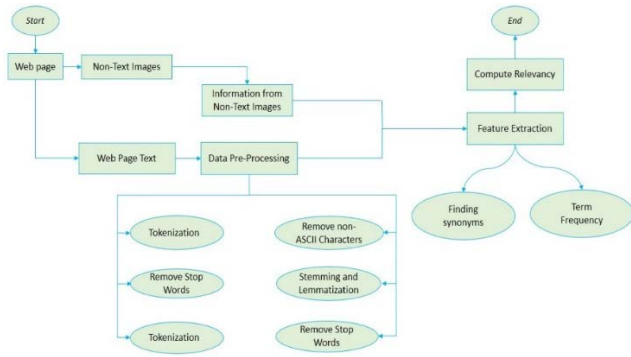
Start

Web page

Non-Text Images

Information from Non-Text Images

Web Page Text

Data Pre-Processing

Feature Extraction

Compute Relevancy

End

Finding synonyms

Term Frequency

Tokenization

Remove Stop Words

Tokenization

Remove non-ASCII Characters

Stemming and Lemmatization

Remove Stop Words